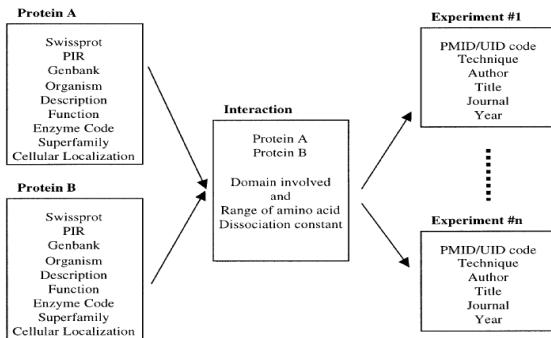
Protein A

Swissprot
PIR
Genbank
Organism
Description
Function
Enzyme Code
Superfamily
Cellular Localization

Protein B

Swissprot
PIR
Genbank
Organism
Description
Function
Enzyme Code
Superfamily
Cellular Localization

Interaction

Protein A
Protein B

Domain involved
and
Range of amino acid
Dissociation constant

Experiment #1

PMID/UID code
Technique
Author
Title
Journal
Year

Experiment #n

PMID/UID code
Technique
Author
Title
Journal
Year